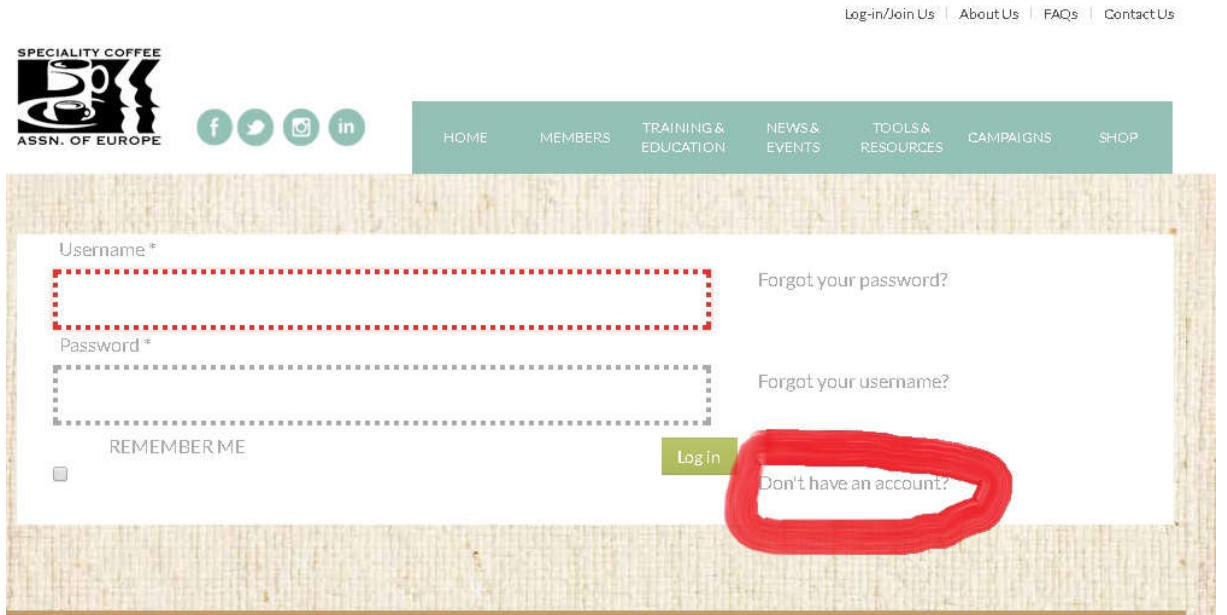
Log-in/Join Us | About Us | FAQs | Contact Us

SPECIALITY COFFEE
ASSN. OF EUROPE

HOME MEMBERS TRAINING & EDUCATION NEWS & EVENTS TOOLS & RESOURCES CAMPAIGNS SHOP

Username *

Forgot your password?

Password *

Forgot your username?

REMEMBER ME

Log in

Don't have an account?